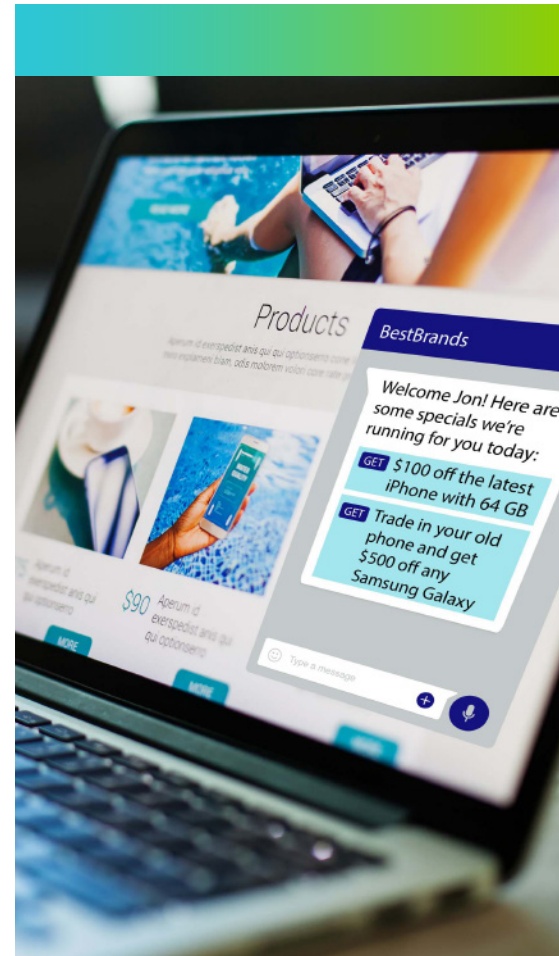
Products

Aperum id experspedist anis qui optionsero ... eos explament biam, odis molorem ...

BestBrands

Welcome Jon! Here are some specials we're running for you today:

GET $100 off the latest iPhone with 64 GB

GET Trade in your old phone and get $500 off any Samsung Galaxy

Type a message

75 Aperum id experspedist anis qui optionsero

MORE

$90 Aperum id experspedist anis qui qui optionsero

MORE

MORE